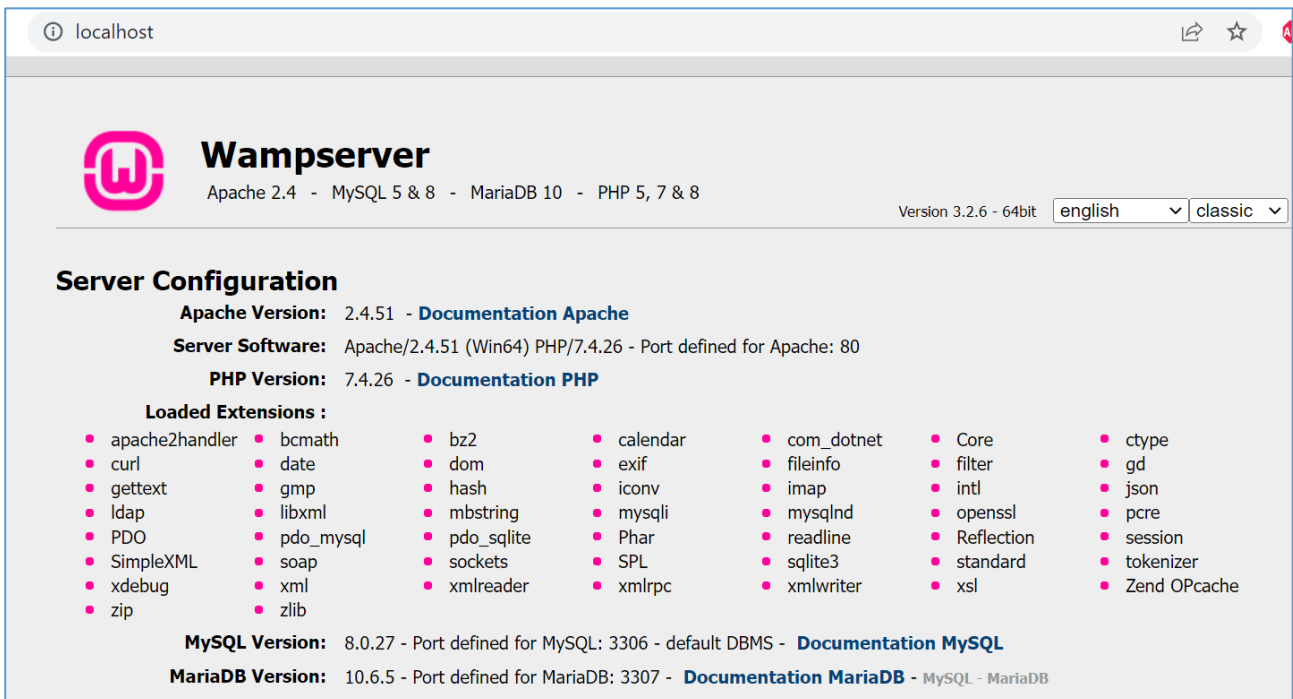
localhost

Wampserver
Apache 2.4 - MySQL 5 & 8 - MariaDB 10 - PHP 5, 7 & 8

Version 3.2.6 - 64bit english classic

Server Configuration

Apache Version: 2.4.51 - Documentation Apache
Server Software: Apache/2.4.51 (Win64) PHP/7.4.26 - Port defined for Apache: 80
PHP Version: 7.4.26 - Documentation PHP
Loaded Extensions :

| | | | | | | |
|---|---|---|---|---|---|---|
| apache2handler | bcmath | bz2 | calendar | com_dotnet | Core | ctype |
| curl | date | dom | exif | fileinfo | filter | gd |
| gettext | gmp | hash | iconv | imap | intl | json |
| ldap | libxml | mbstring | mysqli | mysqlnd | openssl | pcre |
| PDO | pdo_mysql | pdo_sqlite | Phar | readline | Reflection | session |
| SimpleXML | soap | sockets | SPL | sqlite3 | standard | tokenizer |
| xdebug | xml | xmlreader | xmlrpc | xmlwriter | xsl | Zend OPcache |
| zip | zlib | | | | | |

MySQL Version: 8.0.27 - Port defined for MySQL: 3306 - default DBMS - Documentation MySQL
MariaDB Version: 10.6.5 - Port defined for MariaDB: 3307 - Documentation MariaDB - MySQL - MariaDB